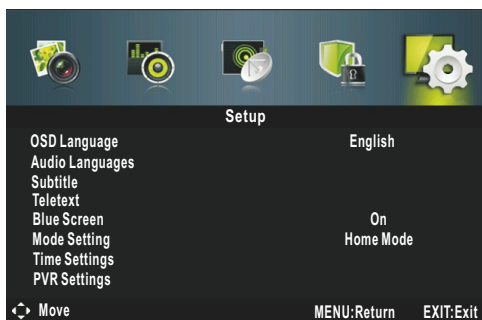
Setup

| | |
|---|---|
| OSD Language | English |
| Audio Languages | |
| Subtitle | |
| Teletext | |
| Blue Screen | On |
| Mode Setting | Home Mode |
| Time Settings | |
| PVR Settings | |

Move MENU:Return EXIT:Exit